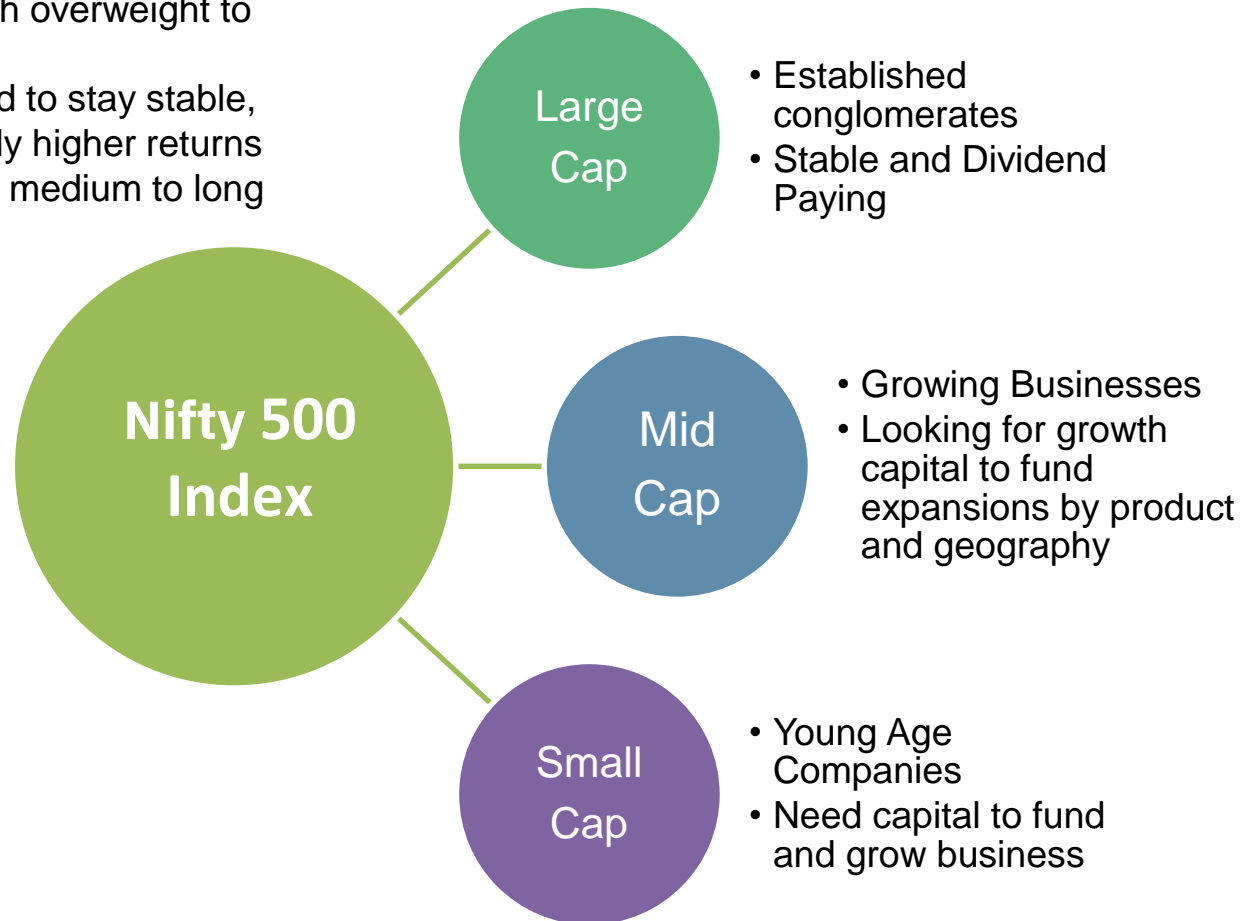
h overweight to

d to stay stable, ly higher returns medium to long

Large Cap

• Established conglomerates
• Stable and Dividend Paying

Nifty 500 Index

Mid Cap

• Growing Businesses
• Looking for growth capital to fund expansions by product and geography

Small Cap

• Young Age Companies
• Need capital to fund and grow business